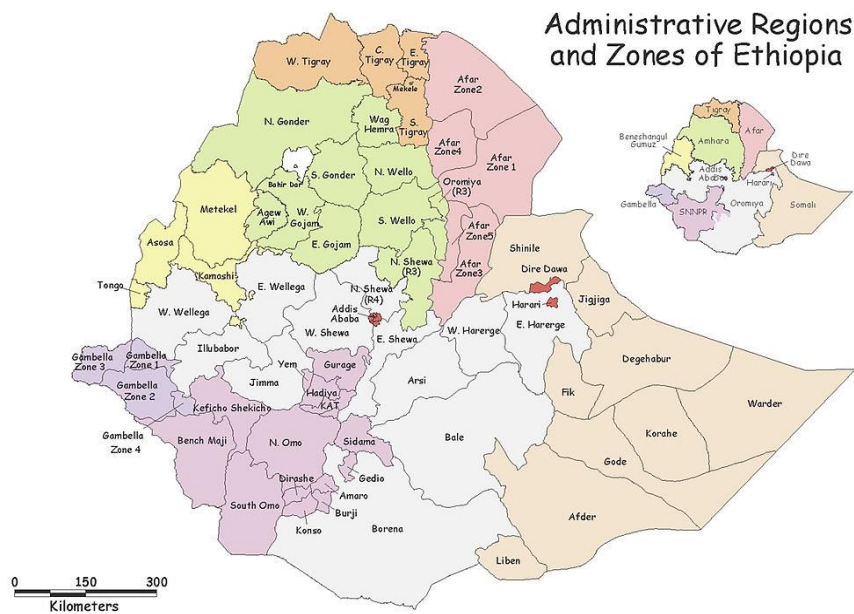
Administrative Regions and Zones of Ethiopia

W. Tigray
C. Tigray
E. Tigray
Mekele
S. Tigray
Afar Zone2
N. Gonder
Wag Hemra
Afar Zone4
Afar Zone 1
Bahir Dar
S. Gonder
N. Wello
Oromiya (R3)
Metekel
Agew Awi
W. Gojam
S. Wello
E. Gojam
Asosa
N. Shewa (R3)
Afar Zone5
Afar Zone3
Kamashi
Tonga
E. Wellega
N. Shewa (R4)
Shinile
Dire Dawa
W. Wellega
Addis Ababa
Harari
Jigjiga
W. Shewa
E. Shewa
W. Harerge
E. Harerge
Gambella Zone 3
Gambella Zone 1
Illubabor
Yem
Gurage
Gambella Zone 2
Jimma
Hadiya KAT
Arsi
Degehabur
Keficho Shekicho
Fik
Warder
Gambella Zone 4
Bench Maji
N. Omo
Sidama
Bale
Korahe
Gedio
Gode
Dirashe
Amaro
South Omo
Burji
Konso
Borena
Afder
Liben

Tigray
Afar
Beneshangul Gumuz
Amhara
Dire Dawa
Addis Ababa
Harari
Gambella
SNNPR
Oromiya
Somali

0 150 300
Kilometers